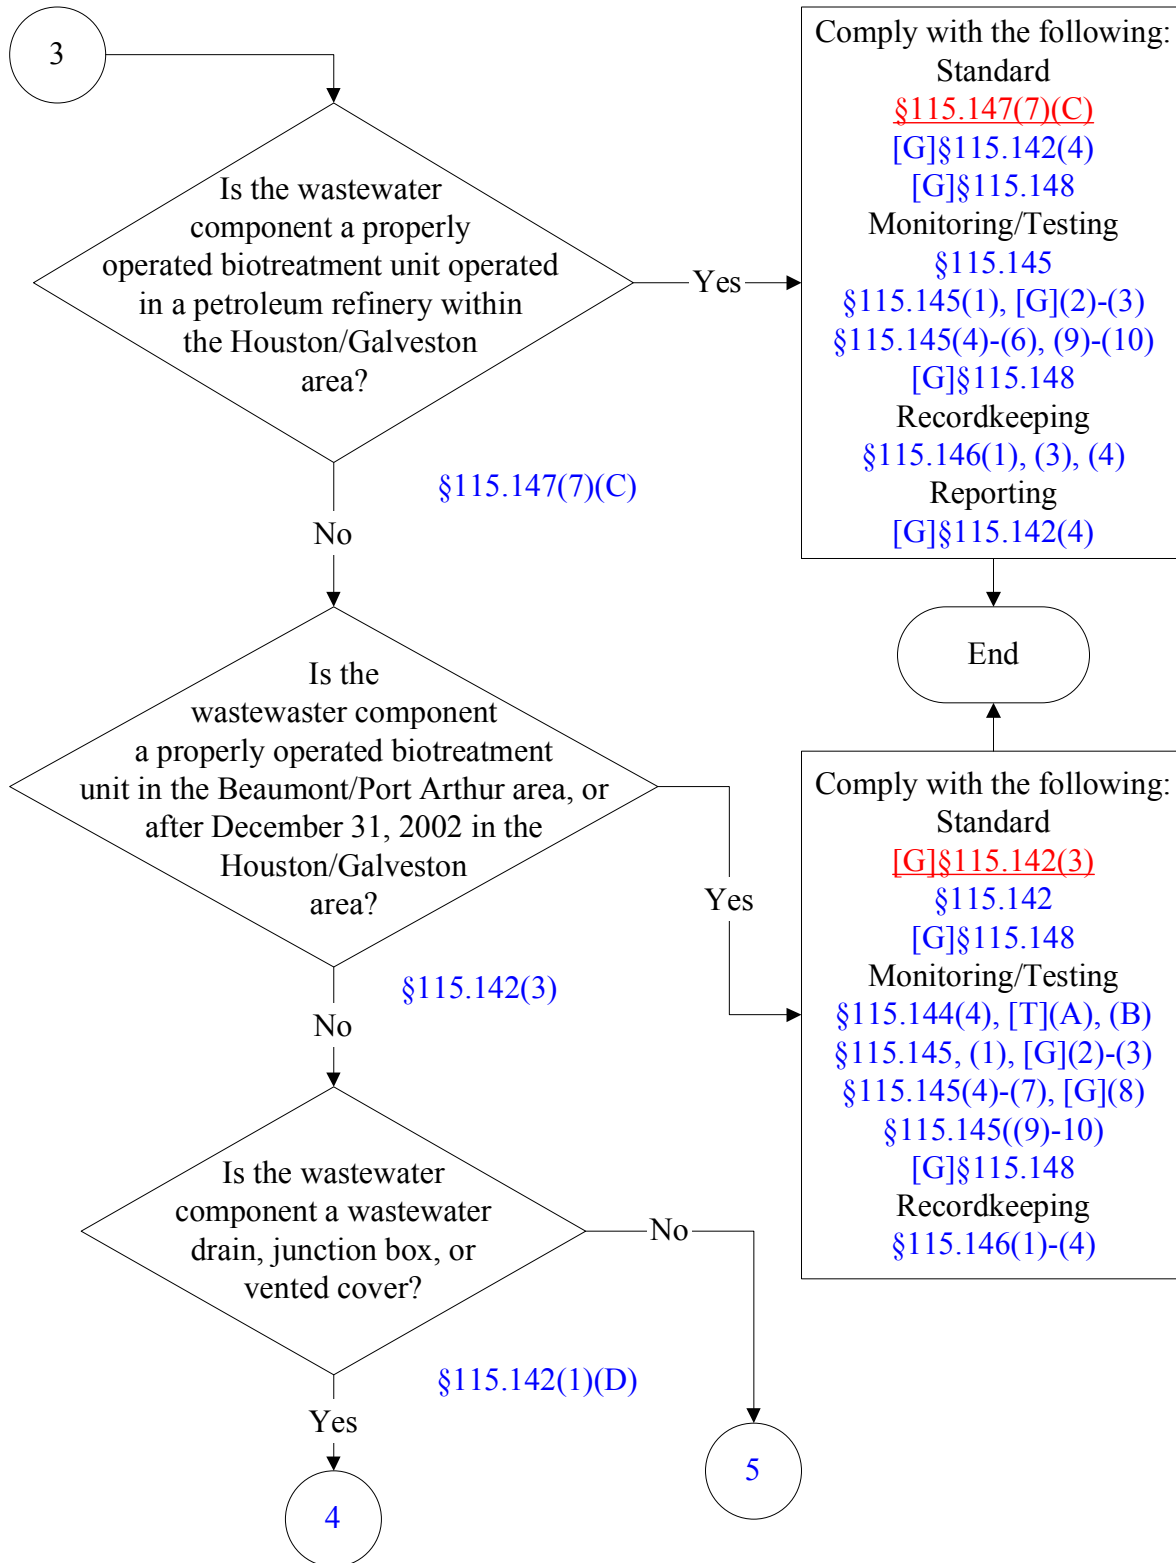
3

Is the wastewater component a properly operated biotreatment unit operated in a petroleum refinery within the Houston/Galveston area?

Yes

Comply with the following:
Standard
§115.147(7)(C)
[G]§115.142(4)
[G]§115.148
Monitoring/Testing
§115.145
§115.145(1), [G](2)-(3)
§115.145(4)-(6), (9)-(10)
[G]§115.148
Recordkeeping
§115.146(1), (3), (4)
Reporting
[G]§115.142(4)

§115.147(7)(C)

No

End

Is the wastewaster component a properly operated biotreatment unit in the Beaumont/Port Arthur area, or after December 31, 2002 in the Houston/Galveston area?

Yes

Comply with the following:
Standard
[G]§115.142(3)
§115.142
[G]§115.148
Monitoring/Testing
§115.144(4), [T](A), (B)
§115.145, (1), [G](2)-(3)
§115.145(4)-(7), [G](8)
§115.145((9)-10)
[G]§115.148
Recordkeeping
§115.146(1)-(4)

§115.142(3)

No

Is the wastewater component a wastewater drain, junction box, or vented cover?

No

§115.142(1)(D)

Yes

5

4